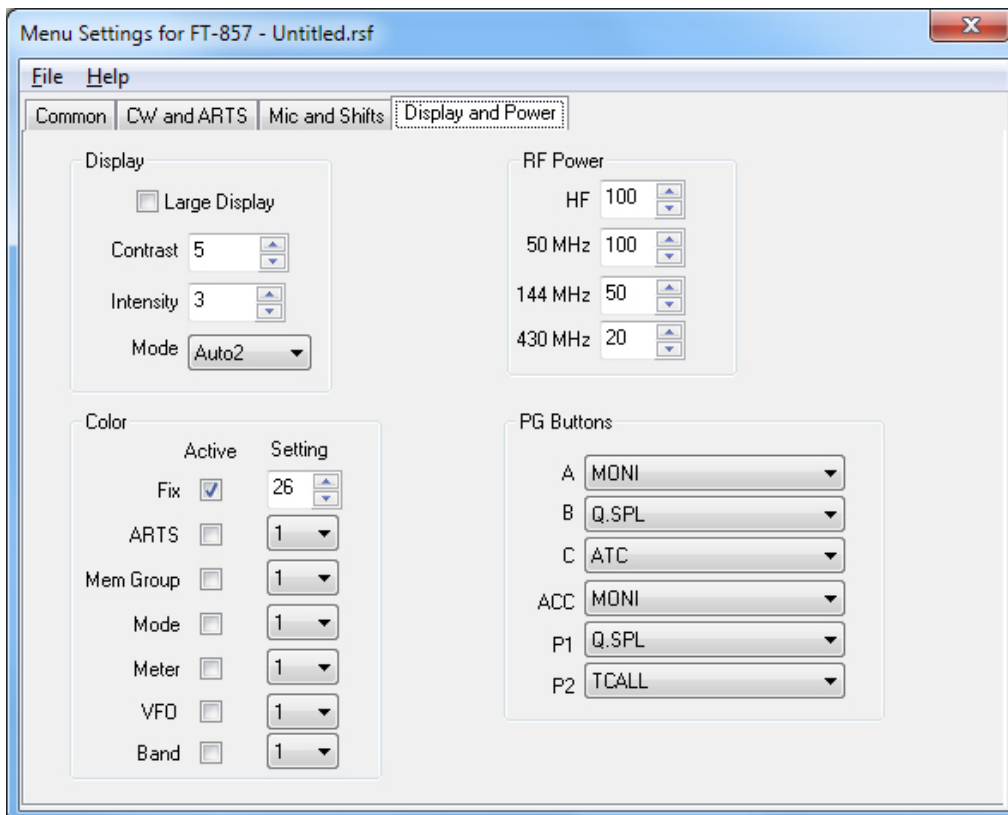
Menu Settings for FT-857 - Untitled.rsf

File Help

Common | CW and ARTS | Mic and Shifts | Display and Power

Display

Large Display

Contrast 5

Intensity 3

Mode Auto2

RF Power

HF 100

50 MHz 100

144 MHz 50

430 MHz 20

Color

Active Setting

Fix 26

ARTS 1

Mem Group 1

Mode 1

Meter 1

VFO 1

Band 1

PG Buttons

A MONI

B Q.SPL

C ATC

ACC MONI

P1 Q.SPL

P2 TCALL